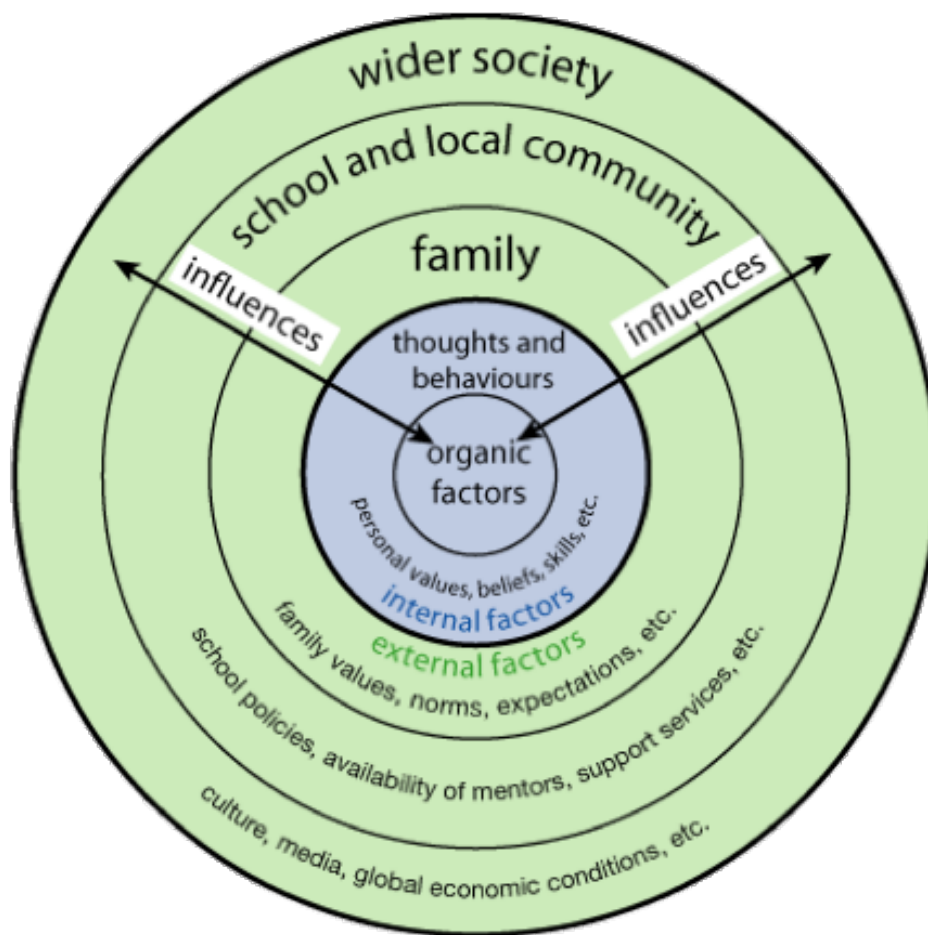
wider society

school and local community

family

influences

influences

thoughts and behaviours

organic factors

personal values, beliefs, skills, etc.

internal factors

external factors

family values, norms, expectations, etc.

school policies, availability of mentors, support services, etc.

culture, media, global economic conditions, etc.